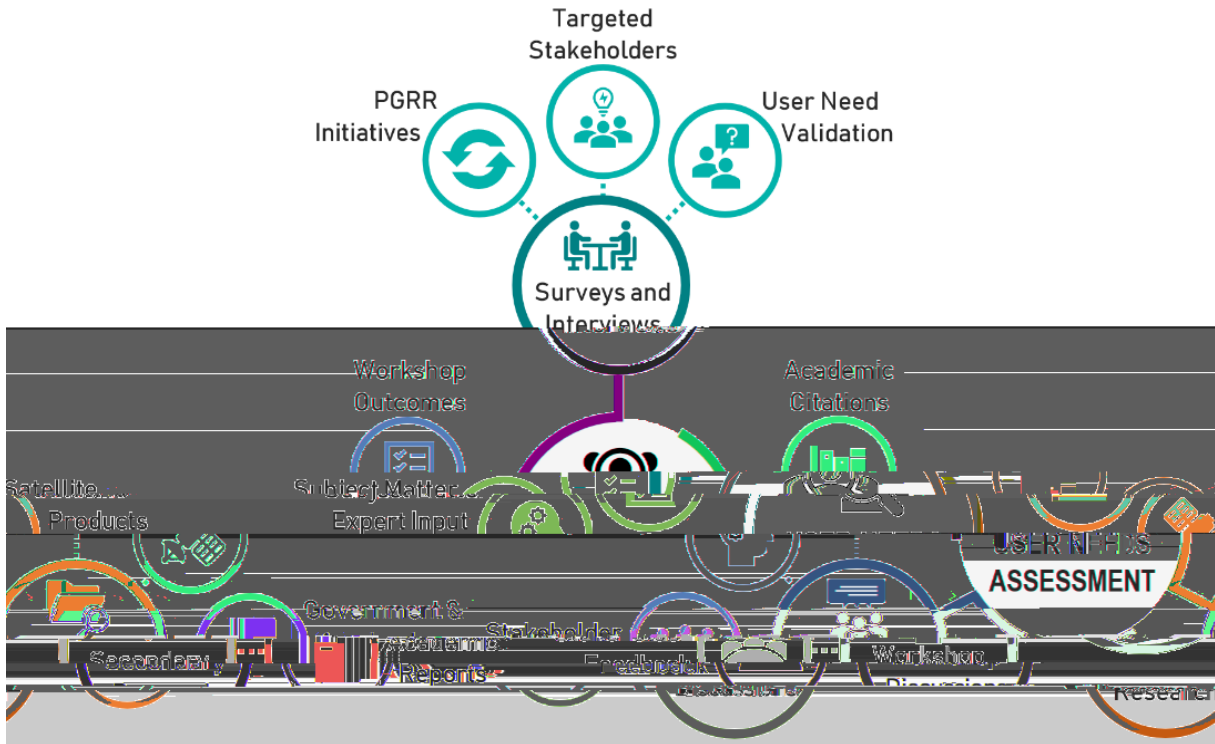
Targeted Stakeholders

PGRR Initiatives

User Need Validation

Surveys and Interviews

Workshop Outcomes

Academic Citations

Satellite Products

Subject Matter Expert Input

USER NEEDS ASSESSMENT

Government & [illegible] Reports

Stakeholder Feedback

Secondary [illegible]

Workshop Discussions

Research